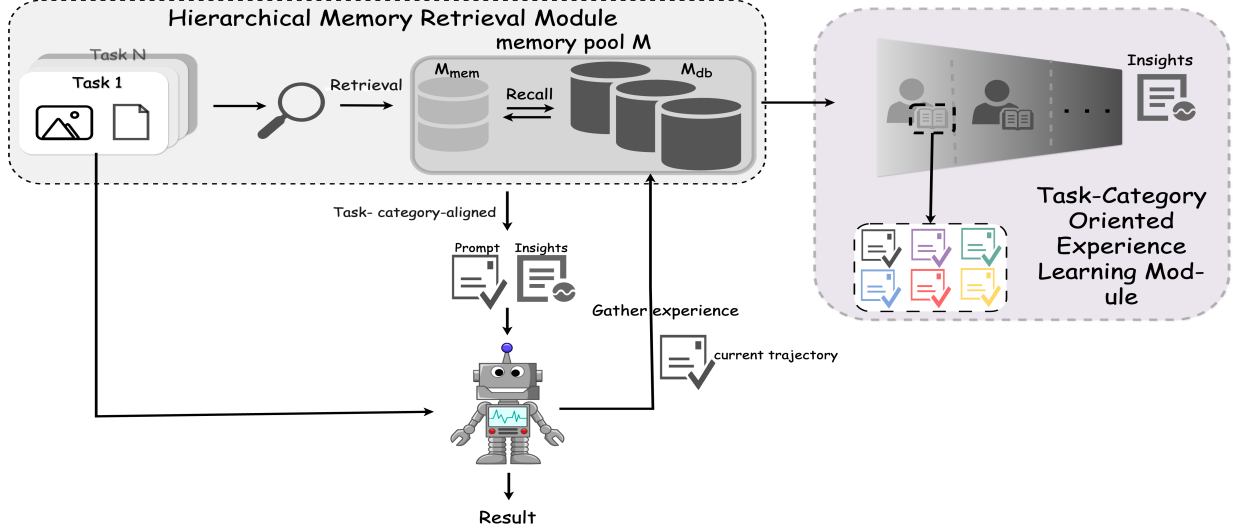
Hierarchical Memory Retrieval Module

Task N

Task 1

Retrieval

memory pool M

$M_{mem}$

Recall

$M_{db}$

Insights

Task-Category Oriented Experience Learning Module

Task- category-aligned

Prompt

Insights

Gather experience

current trajectory

Result